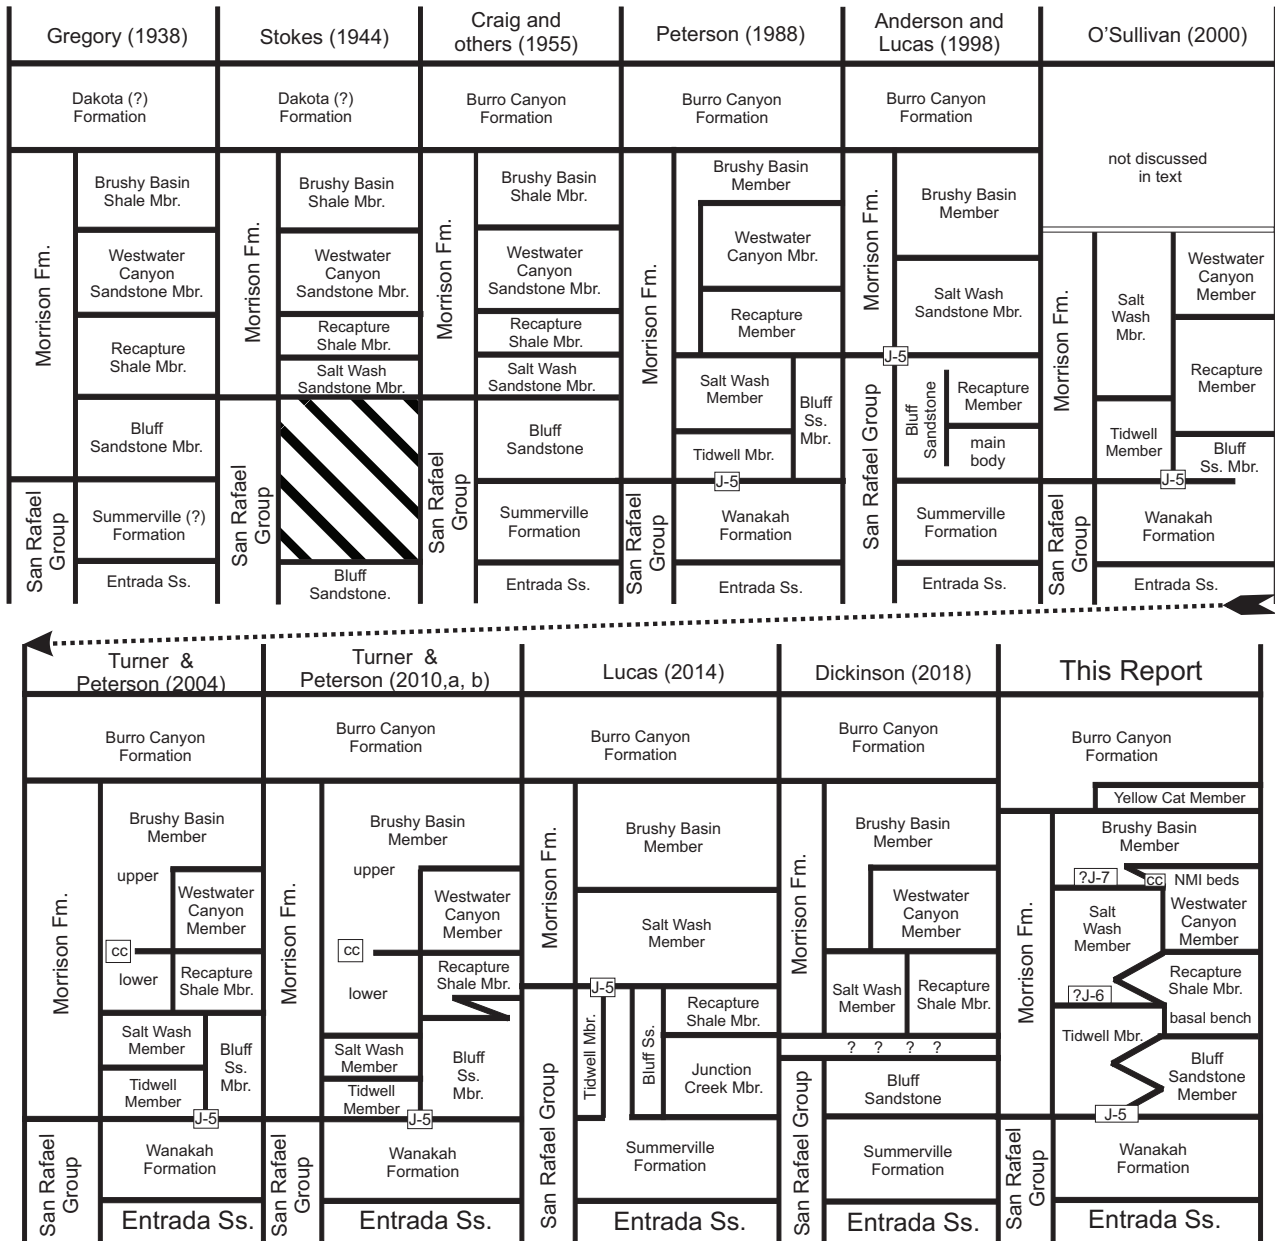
Gregory (1938) | Stokes (1944) | Craig and others (1955) | Peterson (1988) | Anderson and Lucas (1998) | O'Sullivan (2000)

Dakota (?) Formation
Morrison Fm.
Brushy Basin Shale Mbr.
Westwater Canyon Sandstone Mbr.
Recapture Shale Mbr.
Bluff Sandstone Mbr.
San Rafael Group
Summerville (?) Formation
Entrada Ss.

Dakota (?) Formation
Morrison Fm.
Brushy Basin Shale Mbr.
Westwater Canyon Sandstone Mbr.
Recapture Shale Mbr.
Salt Wash Sandstone Mbr.
San Rafael Group
Bluff Sandstone.

Burro Canyon Formation
Morrison Fm.
Brushy Basin Shale Mbr.
Westwater Canyon Sandstone Mbr.
Recapture Shale Mbr.
Salt Wash Sandstone Mbr.
San Rafael Group
Bluff Sandstone
Summerville Formation
Entrada Ss.

Burro Canyon Formation
Morrison Fm.
Brushy Basin Member
Westwater Canyon Mbr.
Recapture Member
Salt Wash Member
Bluff Ss. Mbr.
Tidwell Mbr.
J-5
San Rafael Group
Wanakah Formation
Entrada Ss.

Burro Canyon Formation
Morrison Fm.
Brushy Basin Member
Salt Wash Sandstone Mbr.
J-5
San Rafael Group
Bluff Sandstone
Recapture Member
main body
Summerville Formation
Entrada Ss.

not discussed in text
Morrison Fm.
Salt Wash Mbr.
Westwater Canyon Member
Recapture Member
Tidwell Member
Bluff Ss. Mbr.
J-5
San Rafael Group
Wanakah Formation
Entrada Ss.

Turner & Peterson (2004) | Turner & Peterson (2010,a, b) | Lucas (2014) | Dickinson (2018) | This Report

Burro Canyon Formation
Morrison Fm.
Brushy Basin Member
upper
Westwater Canyon Member
cc
lower
Recapture Shale Mbr.
Salt Wash Member
Bluff Ss. Mbr.
Tidwell Member
J-5
San Rafael Group
Wanakah Formation
Entrada Ss.

Burro Canyon Formation
Morrison Fm.
Brushy Basin Member
upper
Westwater Canyon Member
cc
lower
Recapture Shale Mbr.
Salt Wash Member
Bluff Ss. Mbr.
Tidwell Member
J-5
San Rafael Group
Wanakah Formation
Entrada Ss.

Burro Canyon Formation
Morrison Fm.
Brushy Basin Member
Salt Wash Member
J-5
Tidwell Mbr.
Bluff Ss.
Recapture Shale Mbr.
Junction Creek Mbr.
San Rafael Group
Summerville Formation
Entrada Ss.

Burro Canyon Formation
Morrison Fm.
Brushy Basin Member
Westwater Canyon Member
Salt Wash Member
Recapture Shale Mbr.
? ? ? ?
San Rafael Group
Bluff Sandstone
Summerville Formation
Entrada Ss.

Burro Canyon Formation
Yellow Cat Member
Morrison Fm.
Brushy Basin Member
?J-7
cc
NMI beds
Salt Wash Member
Westwater Canyon Member
Recapture Shale Mbr.
?J-6
basal bench
Tidwell Mbr.
Bluff Sandstone Member
J-5
San Rafael Group
Wanakah Formation
Entrada Ss.